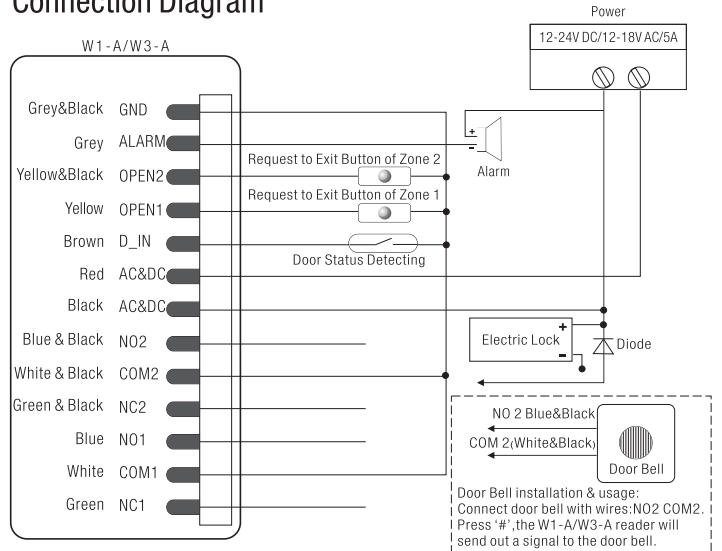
Connection Diagram

Power

12-24V DC/12-18V AC/5A

W1-A/W3-A

Grey&Black GND

Grey ALARM

Yellow&Black OPEN2

Yellow OPEN1

Brown D_IN

Red AC&DC

Black AC&DC

Blue & Black NO2

White & Black COM2

Green & Black NC2

Blue NO1

White COM1

Green NC1

+

-

Alarm

Request to Exit Button of Zone 2

Request to Exit Button of Zone 1

Door Status Detecting

Electric Lock

+

-

Diode

NO 2 Blue&Black

COM 2(White&Black)

Door Bell

Door Bell installation & usage: Connect door bell with wires:NO2 COM2. Press '#',the W1-A/W3-A reader will send out a signal to the door bell.